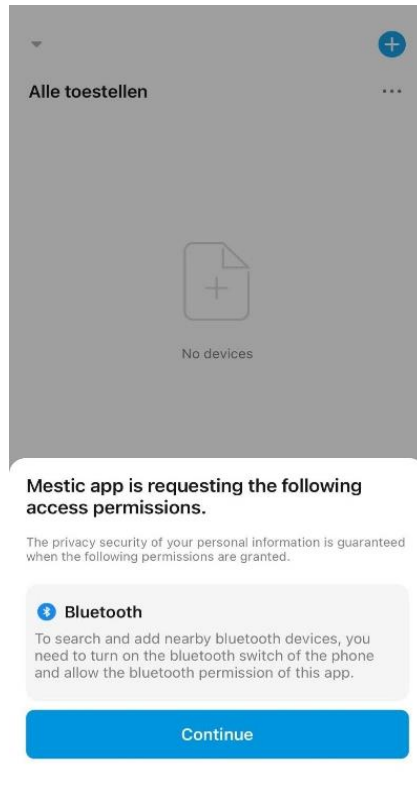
Alle toestellen

No devices

Mestic app is requesting the following access permissions.

The privacy security of your personal information is guaranteed when the following permissions are granted.

Bluetooth

To search and add nearby bluetooth devices, you need to turn on the bluetooth switch of the phone and allow the bluetooth permission of this app.

Continue